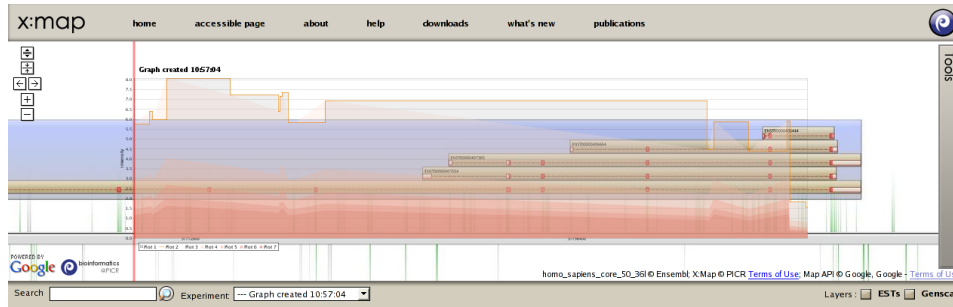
x:map

home accessible page about help downloads what's new publications

Graph created 10:57:04

8.0
7.5
7.0
6.5
6.0
5.5
5.0
4.5
4.0
3.5
3.0
2.5
2.0
1.5
1.0
0.5
0.0

Intensity

ENST00000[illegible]
ENST00000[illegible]
ENST00000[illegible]
ENST00000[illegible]

Plot 1 Plot 2 Plot 3 Plot 4 Plot 5 Plot 6 Plot 7

Tools

POWERED BY Google

bioinformatics @PICR

homo_sapiens_core_50_36l © Ensembl; X:Map © PICR Terms of Use; Map API © Google, Google - Terms of U

Search

Experiment: --- Graph created 10:57:04

Layers : ESTs Gensca